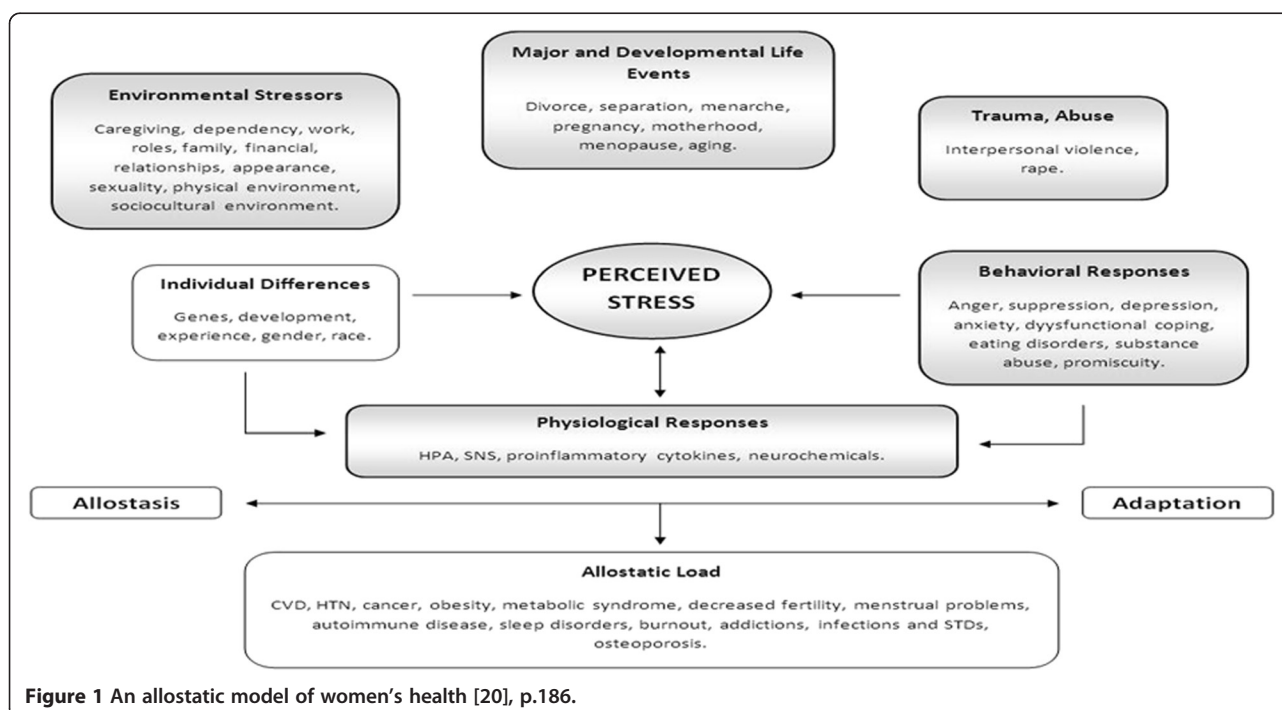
Environmental Stressors

Caregiving, dependency, work, roles, family, financial, relationships, appearance, sexuality, physical environment, sociocultural environment.

Major and Developmental Life Events

Divorce, separation, menarche, pregnancy, motherhood, menopause, aging.

Trauma, Abuse

Interpersonal violence, rape.

Individual Differences

Genes, development, experience, gender, race.

PERCEIVED STRESS

Behavioral Responses

Anger, suppression, depression, anxiety, dyysfunctional coping, eating disorders, substance abuse, promiscuity.

Physiological Responses

HPA, SNS, proinflammatory cytokines, neurochemicals.

Allostasis

Adaptation

Allostatic Load

CVD, HTN, cancer, obesity, metabolic syndrome, decreased fertility, menstrual problems, autoimmune disease, sleep disorders, burnout, addictions, infections and STDs, osteoporosis.

Figure 1 An allostatic model of women's health [20], p.186.